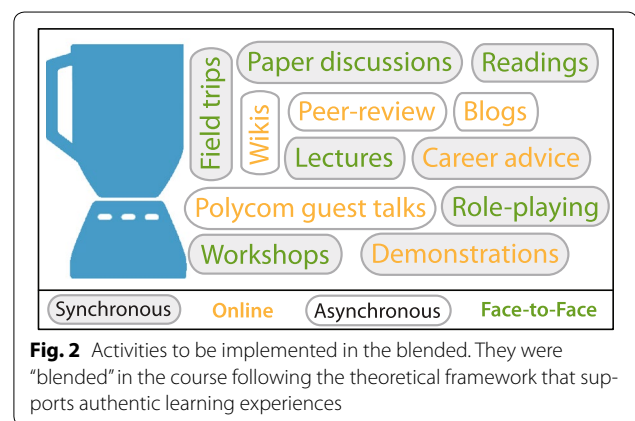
Field trips
Paper discussions
Readings
Wikis
Peer-review
Blogs
Lectures
Career advice
Polycom guest talks
Role-playing
Workshops
Demonstrations

Synchronous
Online
Asynchronous
Face-to-Face

**Fig. 2** Activities to be implemented in the blended. They were "blended" in the course following the theoretical framework that supports authentic learning experiences